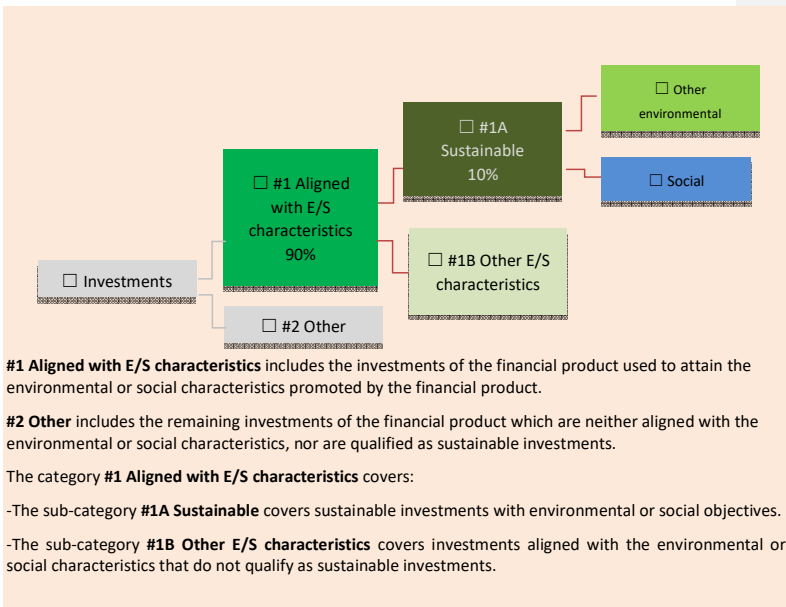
☐ Other environmental

☐ #1A Sustainable 10%

☐ Social

☐ #1 Aligned with E/S characteristics 90%

☐ #1B Other E/S characteristics

☐ Investments

☐ #2 Other

**#1 Aligned with E/S characteristics** includes the investments of the financial product used to attain the environmental or social characteristics promoted by the financial product.

**#2 Other** includes the remaining investments of the financial product which are neither aligned with the environmental or social characteristics, nor are qualified as sustainable investments.

The category **#1 Aligned with E/S characteristics** covers:

-The sub-category **#1A Sustainable** covers sustainable investments with environmental or social objectives.

-The sub-category **#1B Other E/S characteristics** covers investments aligned with the environmental or social characteristics that do not qualify as sustainable investments.